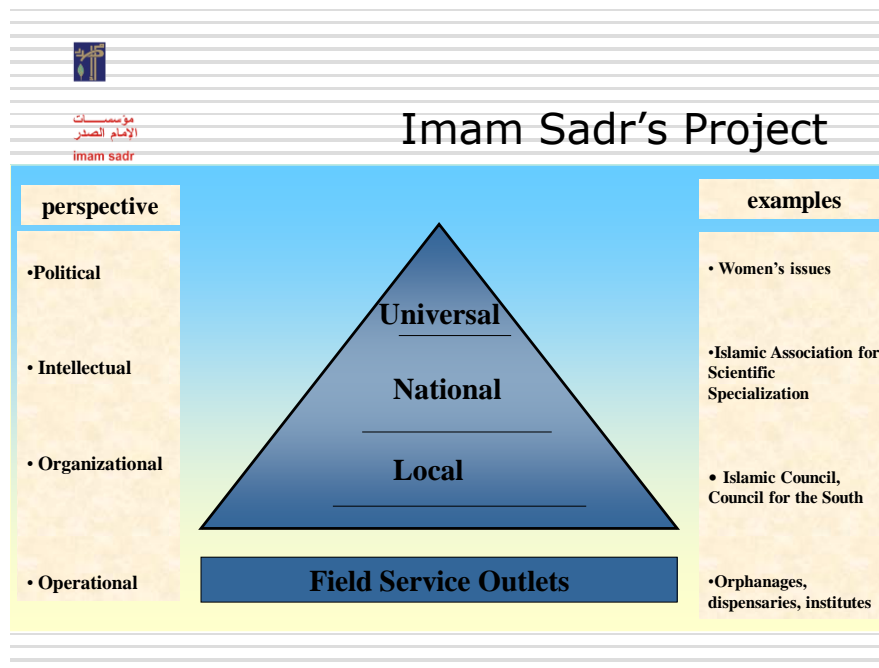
مؤسسات
الإمام الصدر
imam sadr

Imam Sadr's Project

perspective

•Political

• Intellectual

• Organizational

• Operational

Universal

National

Local

Field Service Outlets

examples

• Women's issues

•Islamic Association for Scientific Specialization

• Islamic Council, Council for the South

•Orphanages, dispensaries, institutes